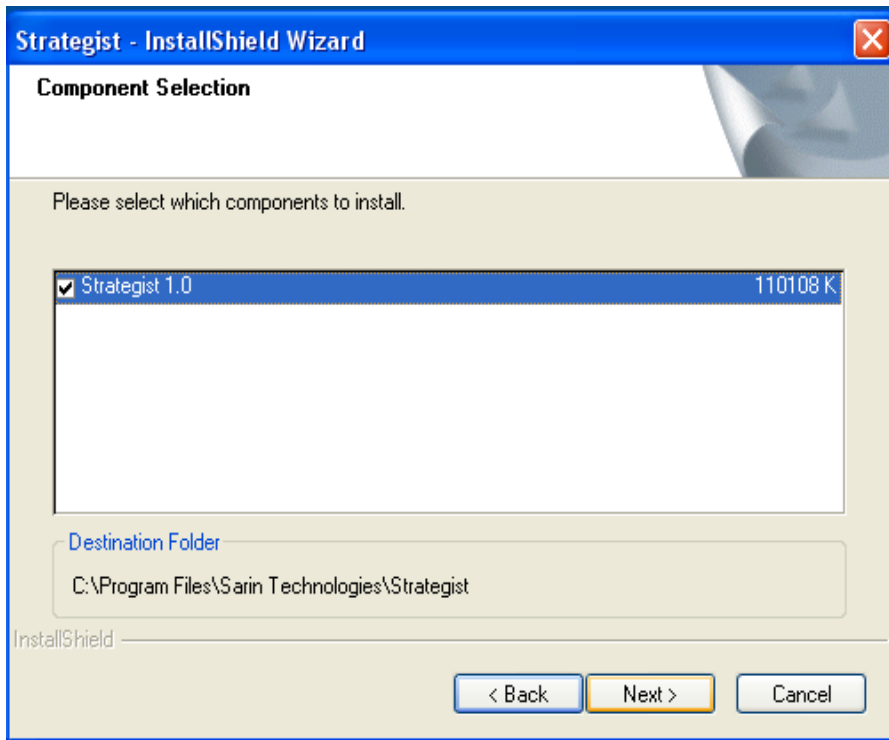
Strategist - InstallShield Wizard

Component Selection

Please select which components to install.

Strategist 1.0 110108 K

Destination Folder

C:\Program Files\Sarin Technologies\Strategist

InstallShield

< Back Next > Cancel